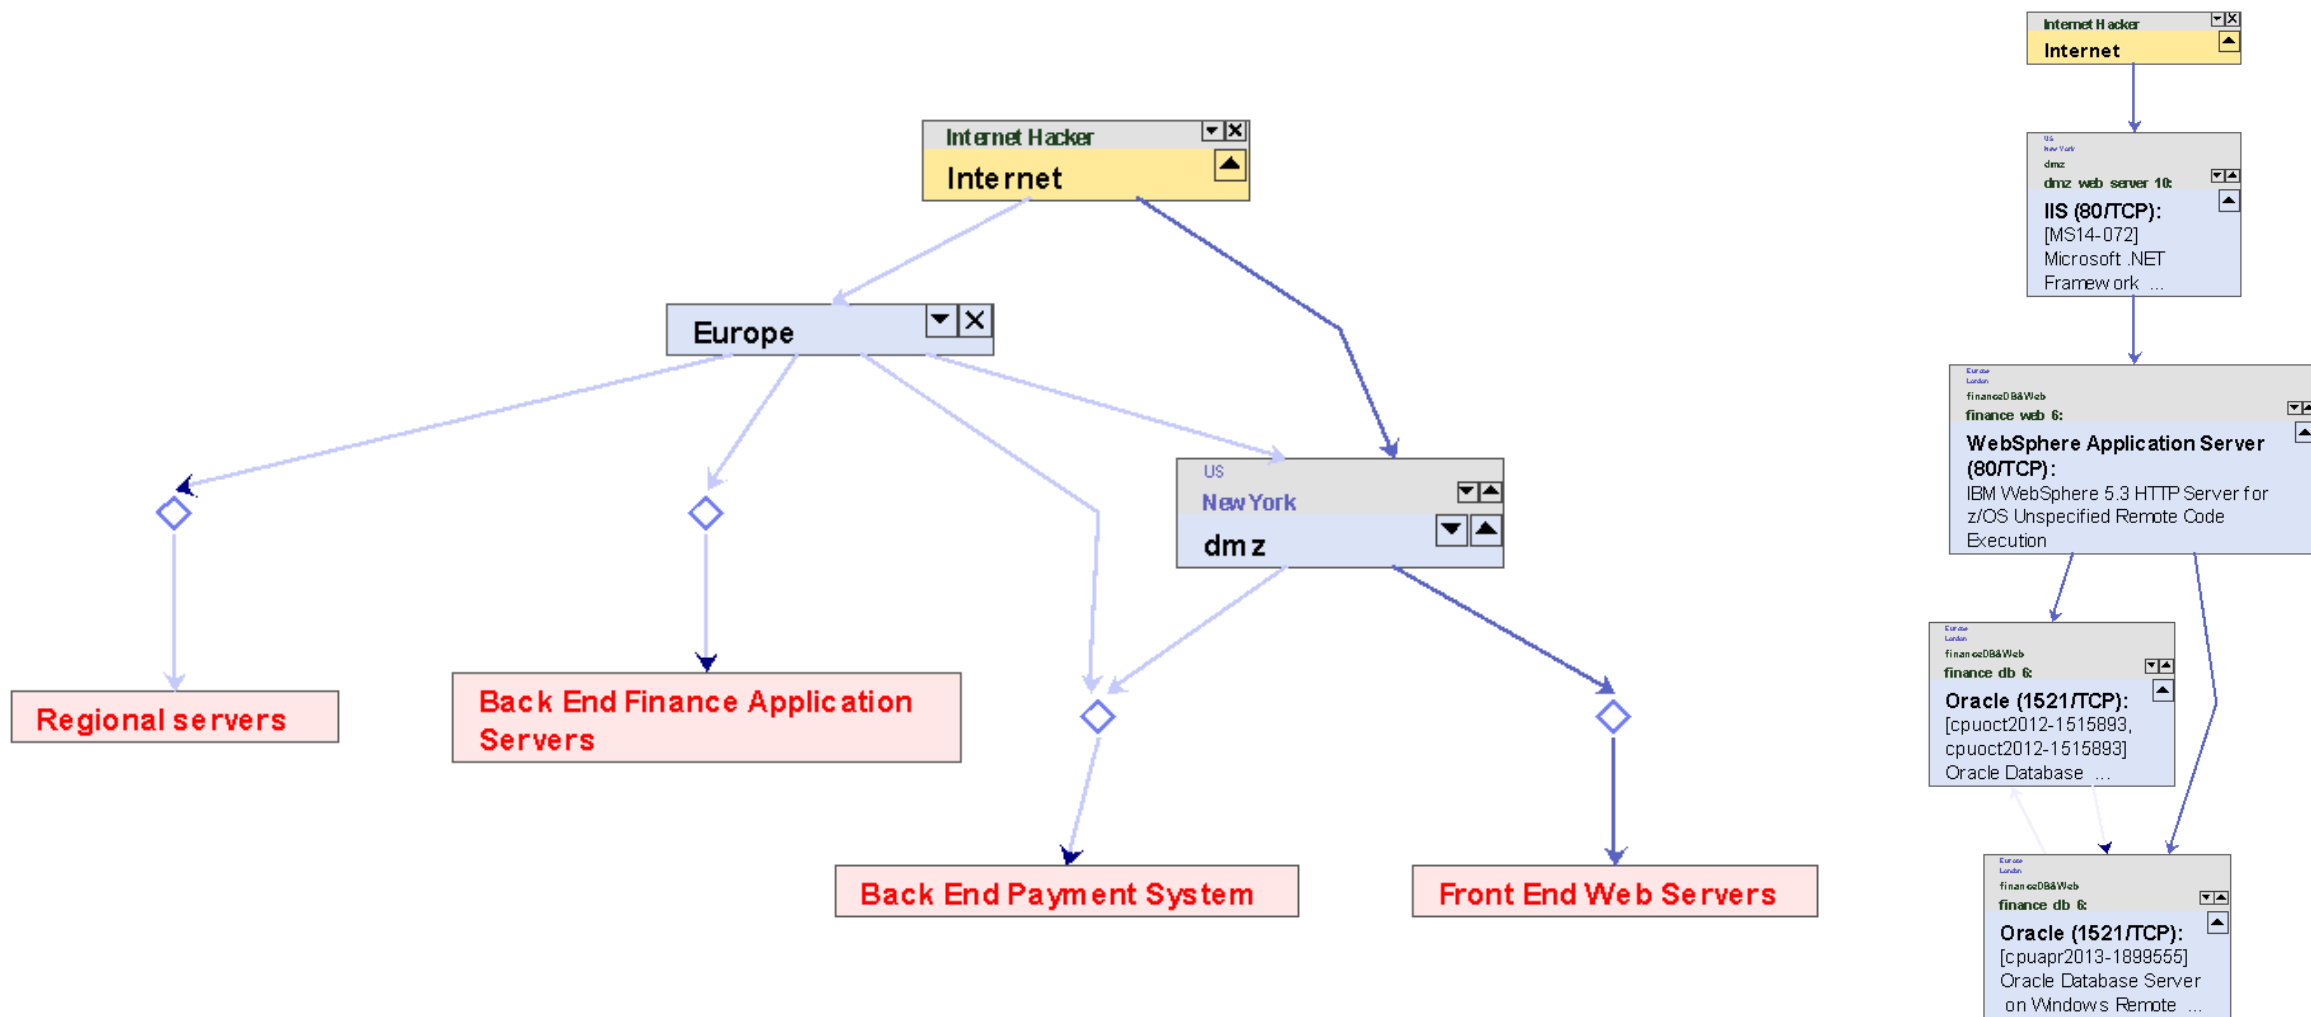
Internet Hacker
Internet

Europe

US
New York
dmz

Regional servers

Back End Finance Application Servers

Back End Payment System

Front End Web Servers

Internet Hacker
Internet

US
New York
dmz
dmz web server 10:
IIS (80/TCP):
[MS14-072]
Microsoft .NET Framework ...

Europe
London
financeDB&Web
finance web 6:
WebSphere Application Server (80/TCP):
IBM WebSphere 5.3 HTTP Server for z/OS Unspecified Remote Code Execution

Europe
London
financeDB&Web
finance db 6:
Oracle (1521/TCP):
[cpuoct2012-1515893, cpuoct2012-1515893]
Oracle Database ...

Europe
London
financeDB&Web
finance db 6:
Oracle (1521/TCP):
[cpuapr2013-1899555]
Oracle Database Server on Windows Remote ...